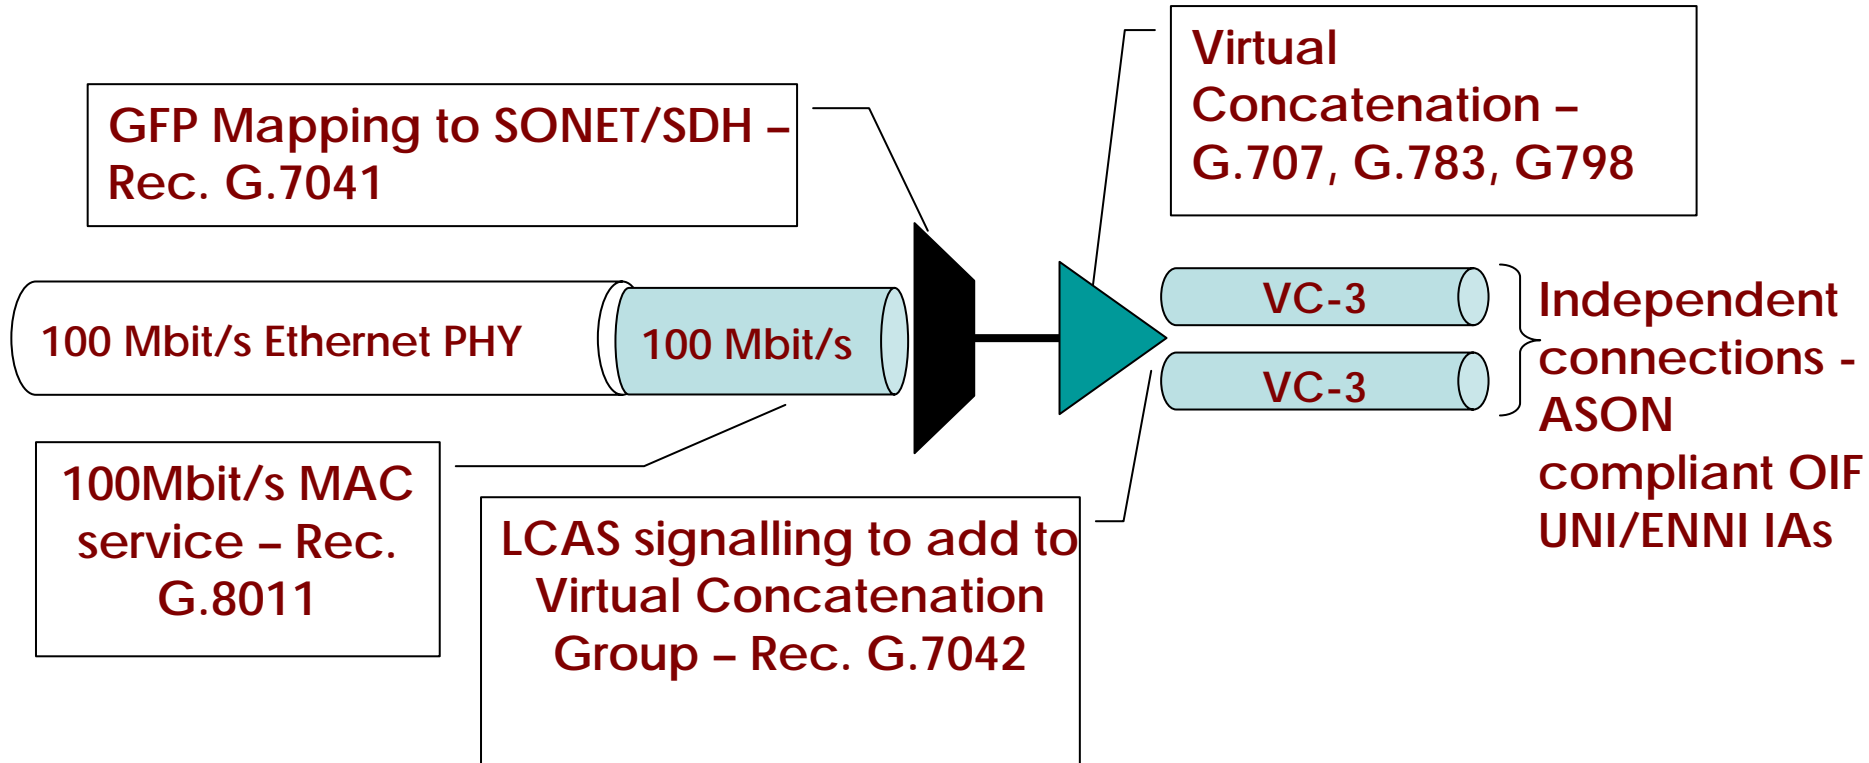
GFP Mapping to SONET/SDH – Rec. G.7041

Virtual Concatenation – G.707, G.783, G798

100 Mbit/s Ethernet PHY

100 Mbit/s

VC-3

VC-3

Independent connections - ASON compliant OIF UNI/ENNI IAs

100Mbit/s MAC service – Rec. G.8011

LCAS signalling to add to Virtual Concatenation Group – Rec. G.7042